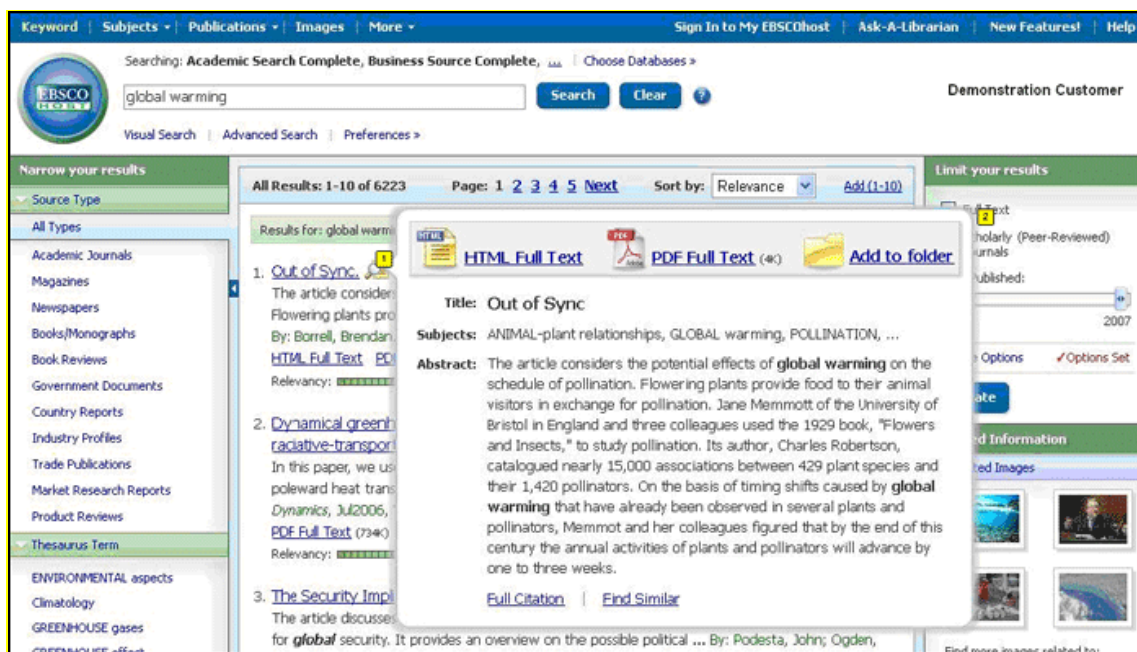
Keyword | Subjects ▾ | Publications ▾ | Images | More ▾

Sign In to My EBSCOhost | Ask-A-Librarian | New Features! | Help

Searching: Academic Search Complete, Business Source Complete, ... | Choose Databases »

EBSCO HOST

global warming

Search Clear ?

Demonstration Customer

Visual Search | Advanced Search | Preferences »

Narrow your results

Source Type

All Types

Academic Journals

Magazines

Newspapers

Books/Monographs

Book Reviews

Government Documents

Country Reports

Industry Profiles

Trade Publications

Market Research Reports

Product Reviews

Thesaurus Term

ENVIRONMENTAL aspects

Climatology

GREENHOUSE gases

All Results: 1-10 of 6223

Page: 1 2 3 4 5 Next

Sort by: Relevance

Add (1-10)

Results for: global warm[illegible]

1. Out of Sync. 1

The article consider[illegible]

Flowering plants pro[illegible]

By: Borrell, Brendan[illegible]

HTML Full Text PD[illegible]

Relevancy:

2. Dynamical greenh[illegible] radiative-transpor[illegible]

In this paper, we us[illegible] poleward heat trans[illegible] Dynamics, Jul2006, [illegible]

PDF Full Text (734K)

Relevancy:

3. The Security Impl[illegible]

The article discusses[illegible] for global security. It provides an overview on the possible political ... By: Podesta, John; Ogden,

HTML HTML Full Text

PDF PDF Full Text (4K)

Add to folder

Title: Out of Sync

Subjects: ANIMAL-plant relationships, GLOBAL warming, POLLINATION, ...

Abstract: The article considers the potential effects of global warming on the schedule of pollination. Flowering plants provide food to their animal visitors in exchange for pollination. Jane Memmott of the University of Bristol in England and three colleagues used the 1929 book, "Flowers and Insects," to study pollination. Its author, Charles Robertson, catalogued nearly 15,000 associations between 429 plant species and their 1,420 pollinators. On the basis of timing shifts caused by global warming that have already been observed in several plants and pollinators, Memmot and her colleagues figured that by the end of this century the annual activities of plants and pollinators will advance by one to three weeks.

Full Citation | Find Similar

Limit your results

Full Text 2

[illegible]holarly (Peer-Reviewed) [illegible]urnals

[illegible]ublished:

2007

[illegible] Options

✓Options Set

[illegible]ate

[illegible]d Information

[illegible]ted Images

Find more images related to: